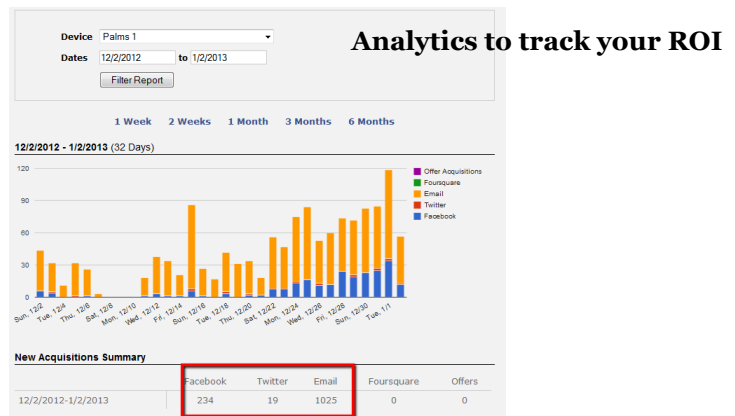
Device Palms 1
Dates 12/2/2012 to 1/2/2013
Filter Report

Analytics to track your ROI

1 Week 2 Weeks 1 Month 3 Months 6 Months

12/2/2012 - 1/2/2013 (32 Days)

120
90
60
30
0

Offer Acquisitions
Foursquare
Email
Twitter
Facebook

Sun, 12/2 Tue, 12/4 Thu, 12/6 Sat, 12/8 Mon, 12/10 Wed, 12/12 Fri, 12/14 Sun, 12/16 Tue, 12/18 Thu, 12/20 Sat, 12/22 Mon, 12/24 Wed, 12/26 Fri, 12/28 Sun, 12/30 Tue, 1/1

New Acquisitions Summary

| | Facebook | Twitter | Email | Foursquare | Offers |
|---|---|---|---|---|---|
| 12/2/2012-1/2/2013 | 234 | 19 | 1025 | 0 | 0 |